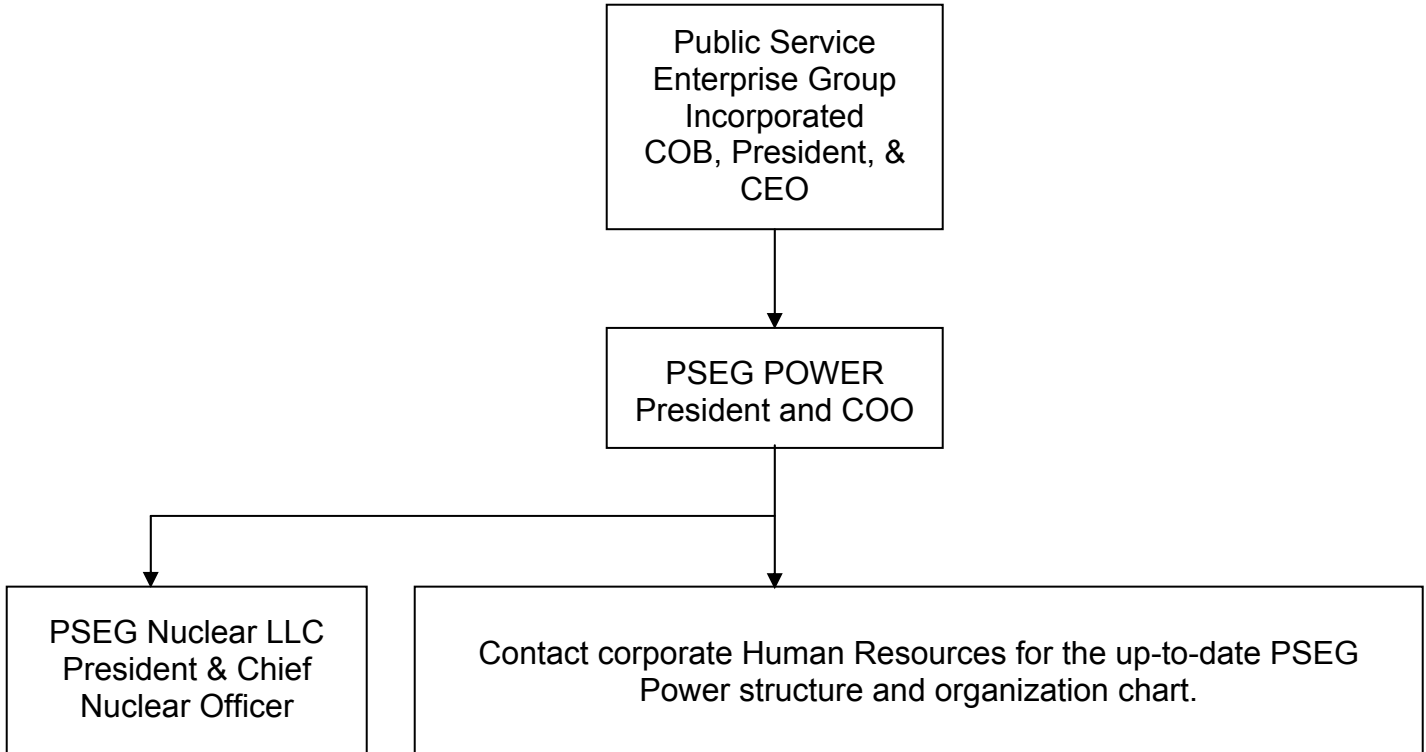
Public Service Enterprise Group Incorporated COB, President, & CEO

PSEG POWER President and COO

PSEG Nuclear LLC President & Chief Nuclear Officer

Contact corporate Human Resources for the up-to-date PSEG Power structure and organization chart.